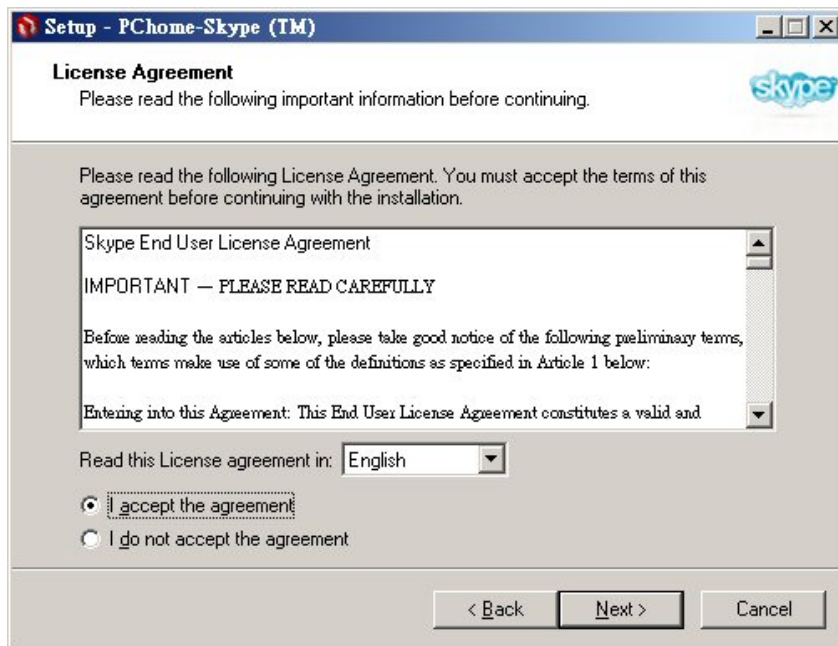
Setup - PChome-Skype (TM)

License Agreement
Please read the following important information before continuing.

skype

Please read the following License Agreement. You must accept the terms of this agreement before continuing with the installation.

Skype End User License Agreement

IMPORTANT — PLEASE READ CAREFULLY

Before reading the articles below, please take good notice of the following preliminary terms, which terms make use of some of the definitions as specified in Article 1 below:

Entering into this Agreement: This End User License Agreement constitutes a valid and

Read this License agreement in: English

I accept the agreement

I do not accept the agreement

< Back

Next >

Cancel